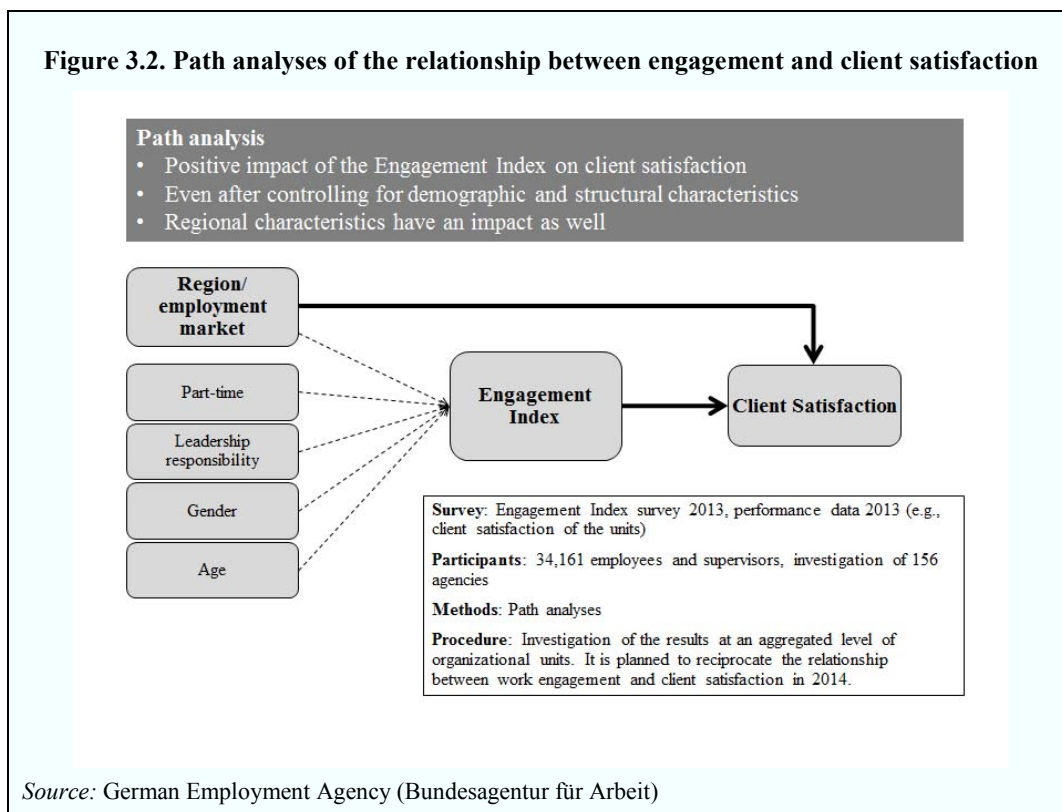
**Figure 3.2. Path analyses of the relationship between engagement and client satisfaction**

**Path analysis**
- Positive impact of the Engagement Index on client satisfaction
- Even after controlling for demographic and structural characteristics
- Regional characteristics have an impact as well

**Region/ employment market**

Part-time

Leadership responsibility

Gender

Age

**Engagement Index**

**Client Satisfaction**

**Survey**: Engagement Index survey 2013, performance data 2013 (e.g., client satisfaction of the units)

**Participants**: 34,161 employees and supervisors, investigation of 156 agencies

**Methods**: Path analyses

**Procedure**: Investigation of the results at an aggregated level of organizational units. It is planned to reciprocate the relationship between work engagement and client satisfaction in 2014.

*Source:* German Employment Agency (Bundesagentur für Arbeit)